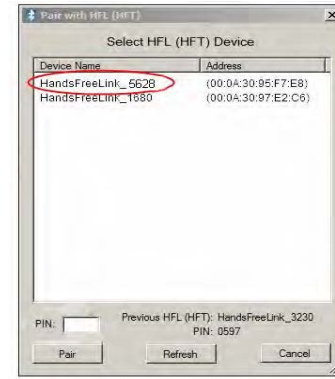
Pair with HFL (HFT)

Select HFL (HFT) Device

| Device Name | Address |
|---|---|
| HandsFreeLink_5628 | (00:0A:30:95:F7:E8) |
| HandsFreeLink_1680 | (00:0A:30:97:E2:C6) |

PIN:

Previous HFL (HFT): HandsFreeLink_3230
PIN: 0597

Pair
Refresh
Cancel